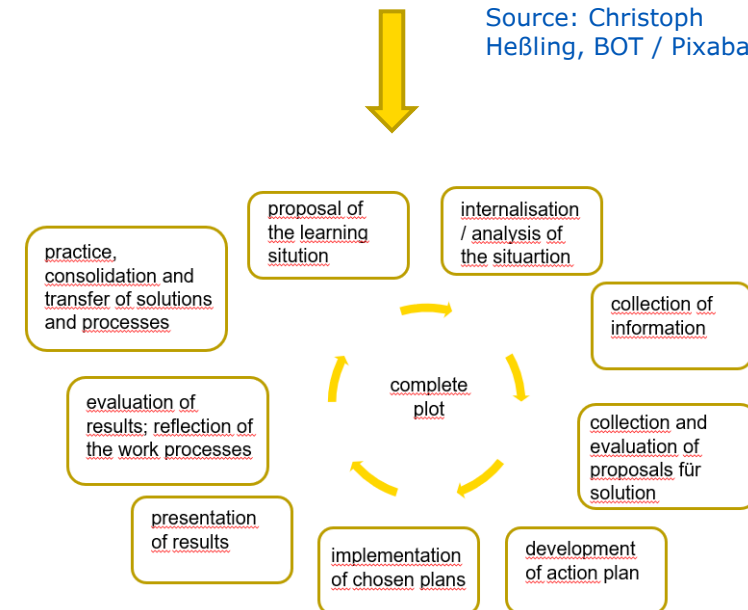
Source: Christoph Heßling, BOT / Pixaba

proposal of the learning sitution

internalisation / analysis of the situartion

collection of information

collection and evaluation of proposals für solution

development of action plan

implementation of chosen plans

presentation of results

evaluation of results; reflection of the work processes

practice, consolidation and transfer of solutions and processes

complete plot